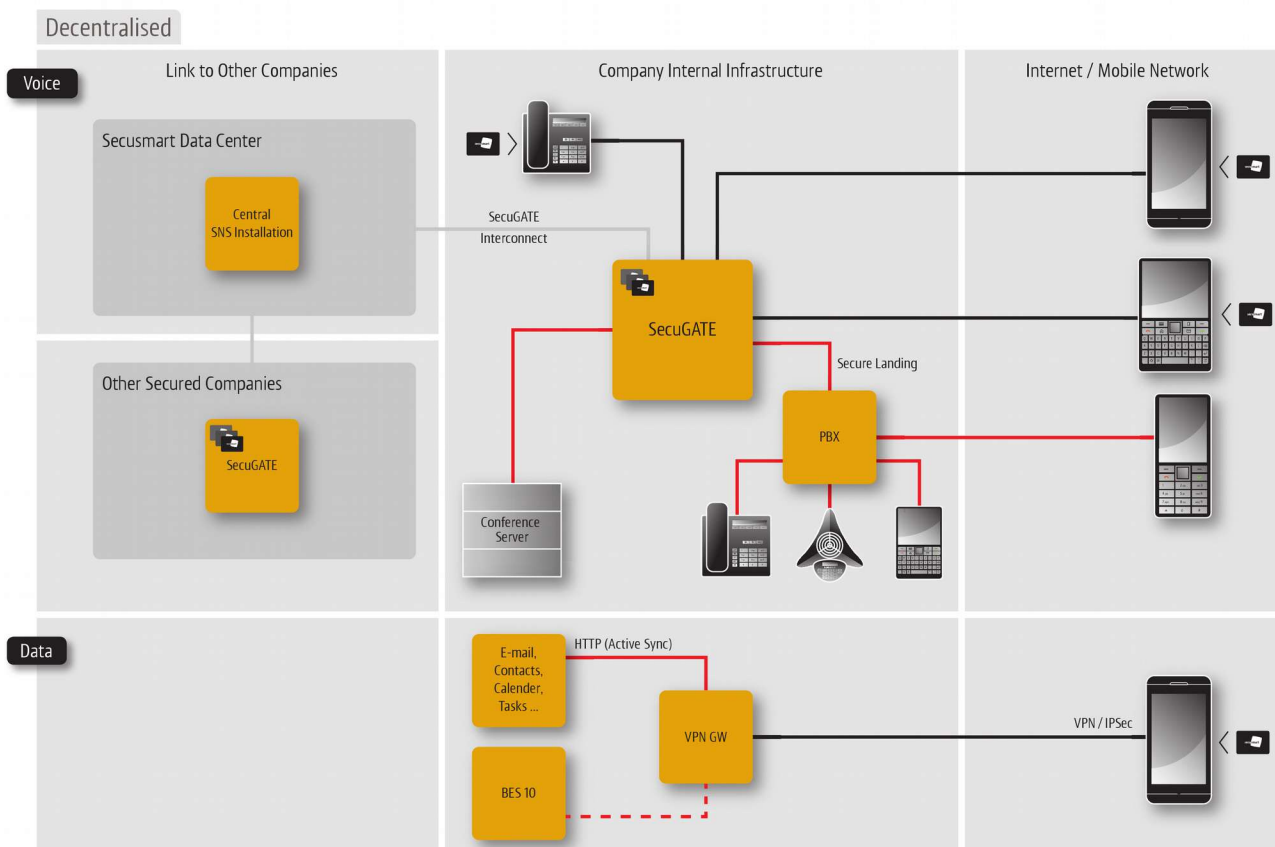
Decentralised

Voice

Link to Other Companies

Company Internal Infrastructure

Internet / Mobile Network

Secusmart Data Center

Central SNS Installation

SecuGATE Interconnect

SecuGATE

Secure Landing

PBX

Other Secured Companies

SecuGATE

Conference Server

Data

E-mail, Contacts, Calender, Tasks ...

HTTP (Active Sync)

VPN GW

VPN / IPSec

BES 10